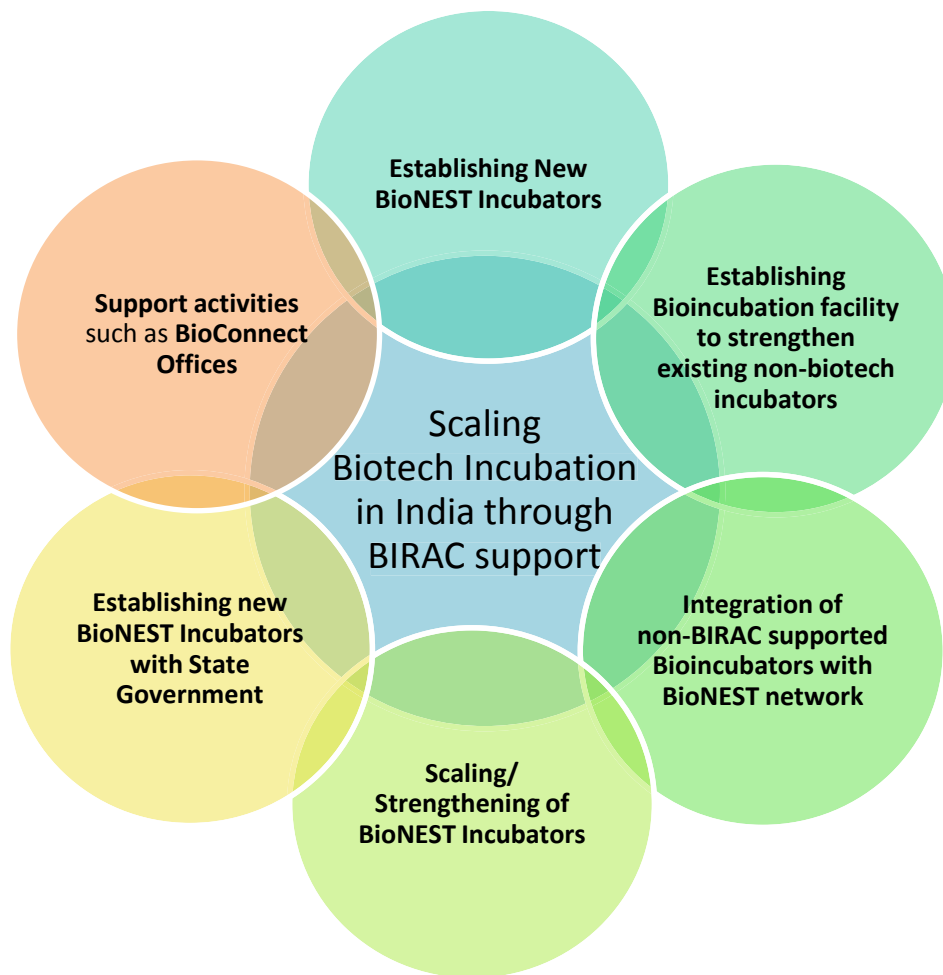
Scaling Biotech Incubation in India through BIRAC support

Establishing New BioNEST Incubators

Establishing Bioincubation facility to strengthen existing non-biotech incubators

Integration of non-BIRAC supported Bioincubators with BioNEST network

Scaling/ Strengthening of BioNEST Incubators

Establishing new BioNEST Incubators with State Government

Support activities such as BioConnect Offices